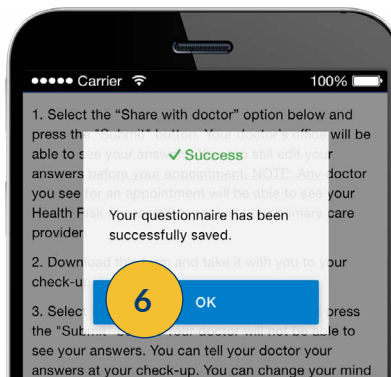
●●●●● Carrier 100%

1. Select the "Share with doctor" option below and press the "Submit" button. Your doctor's office will be able to see your answers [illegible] still edit your answers before your appointment. NOTE: Any doctor you see for an appointment will be able to see your Health Risk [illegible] primary care provider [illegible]

✓ Success

Your questionnaire has been successfully saved.

6

OK

2. Download the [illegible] and take it with you to your check-u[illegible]

3. Select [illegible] press the "Submit" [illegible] your doctor will not be able to see your answers. You can tell your doctor your answers at your check-up. You can change your mind